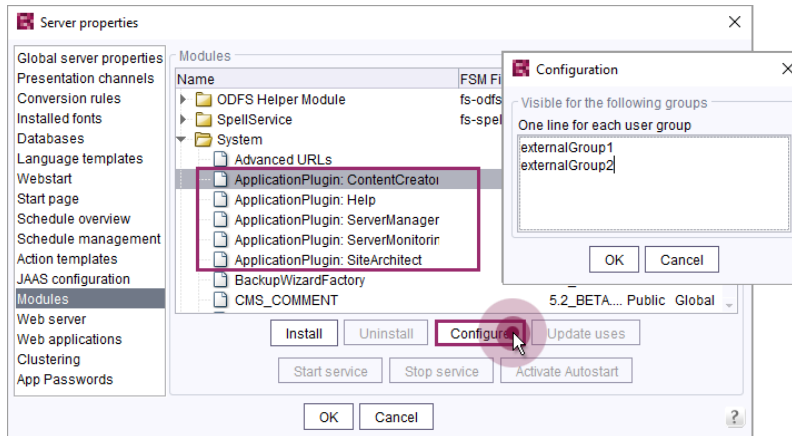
Server properties

Global server properties
Presentation channels
Conversion rules
Installed fonts
Databases
Language templates
Webstart
Start page
Schedule overview
Schedule management
Action templates
JAAS configuration
Modules
Web server
Web applications
Clustering
App Passwords

Modules

| Name | FSM Fi |
|---|---|
| ODFS Helper Module | fs-odfs |
| SpellService | fs-spel |
| System | |
| Advanced URLs | |
| ApplicationPlugin: ContentCreator | |
| ApplicationPlugin: Help | |
| ApplicationPlugin: ServerManager | |
| ApplicationPlugin: ServerMonitorin | |
| ApplicationPlugin: SiteArchitect | |
| BackupWizardFactory | |
| CMS_COMMENT | 5.2_BETA.... Public Global |

Install Uninstall Configure Update uses
Start service Stop service Activate Autostart

OK Cancel

Configuration

Visible for the following groups
One line for each user group
externalGroup1
externalGroup2

OK Cancel